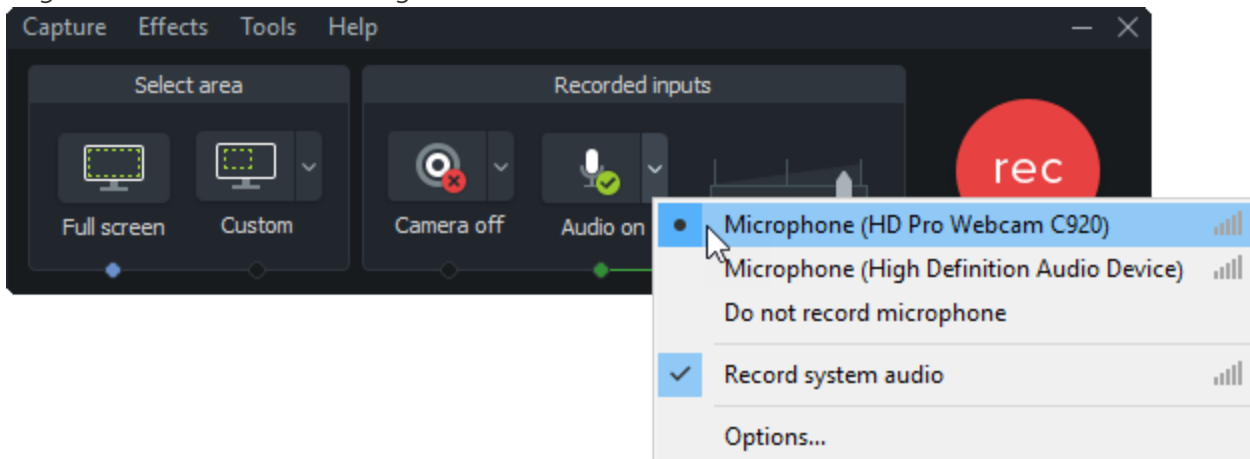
Capture Effects Tools Help

Select area

Full screen

Custom

Recorded inputs

Camera off

Audio on

rec

Microphone (HD Pro Webcam C920)

Microphone (High Definition Audio Device)

Do not record microphone

Record system audio

Options...